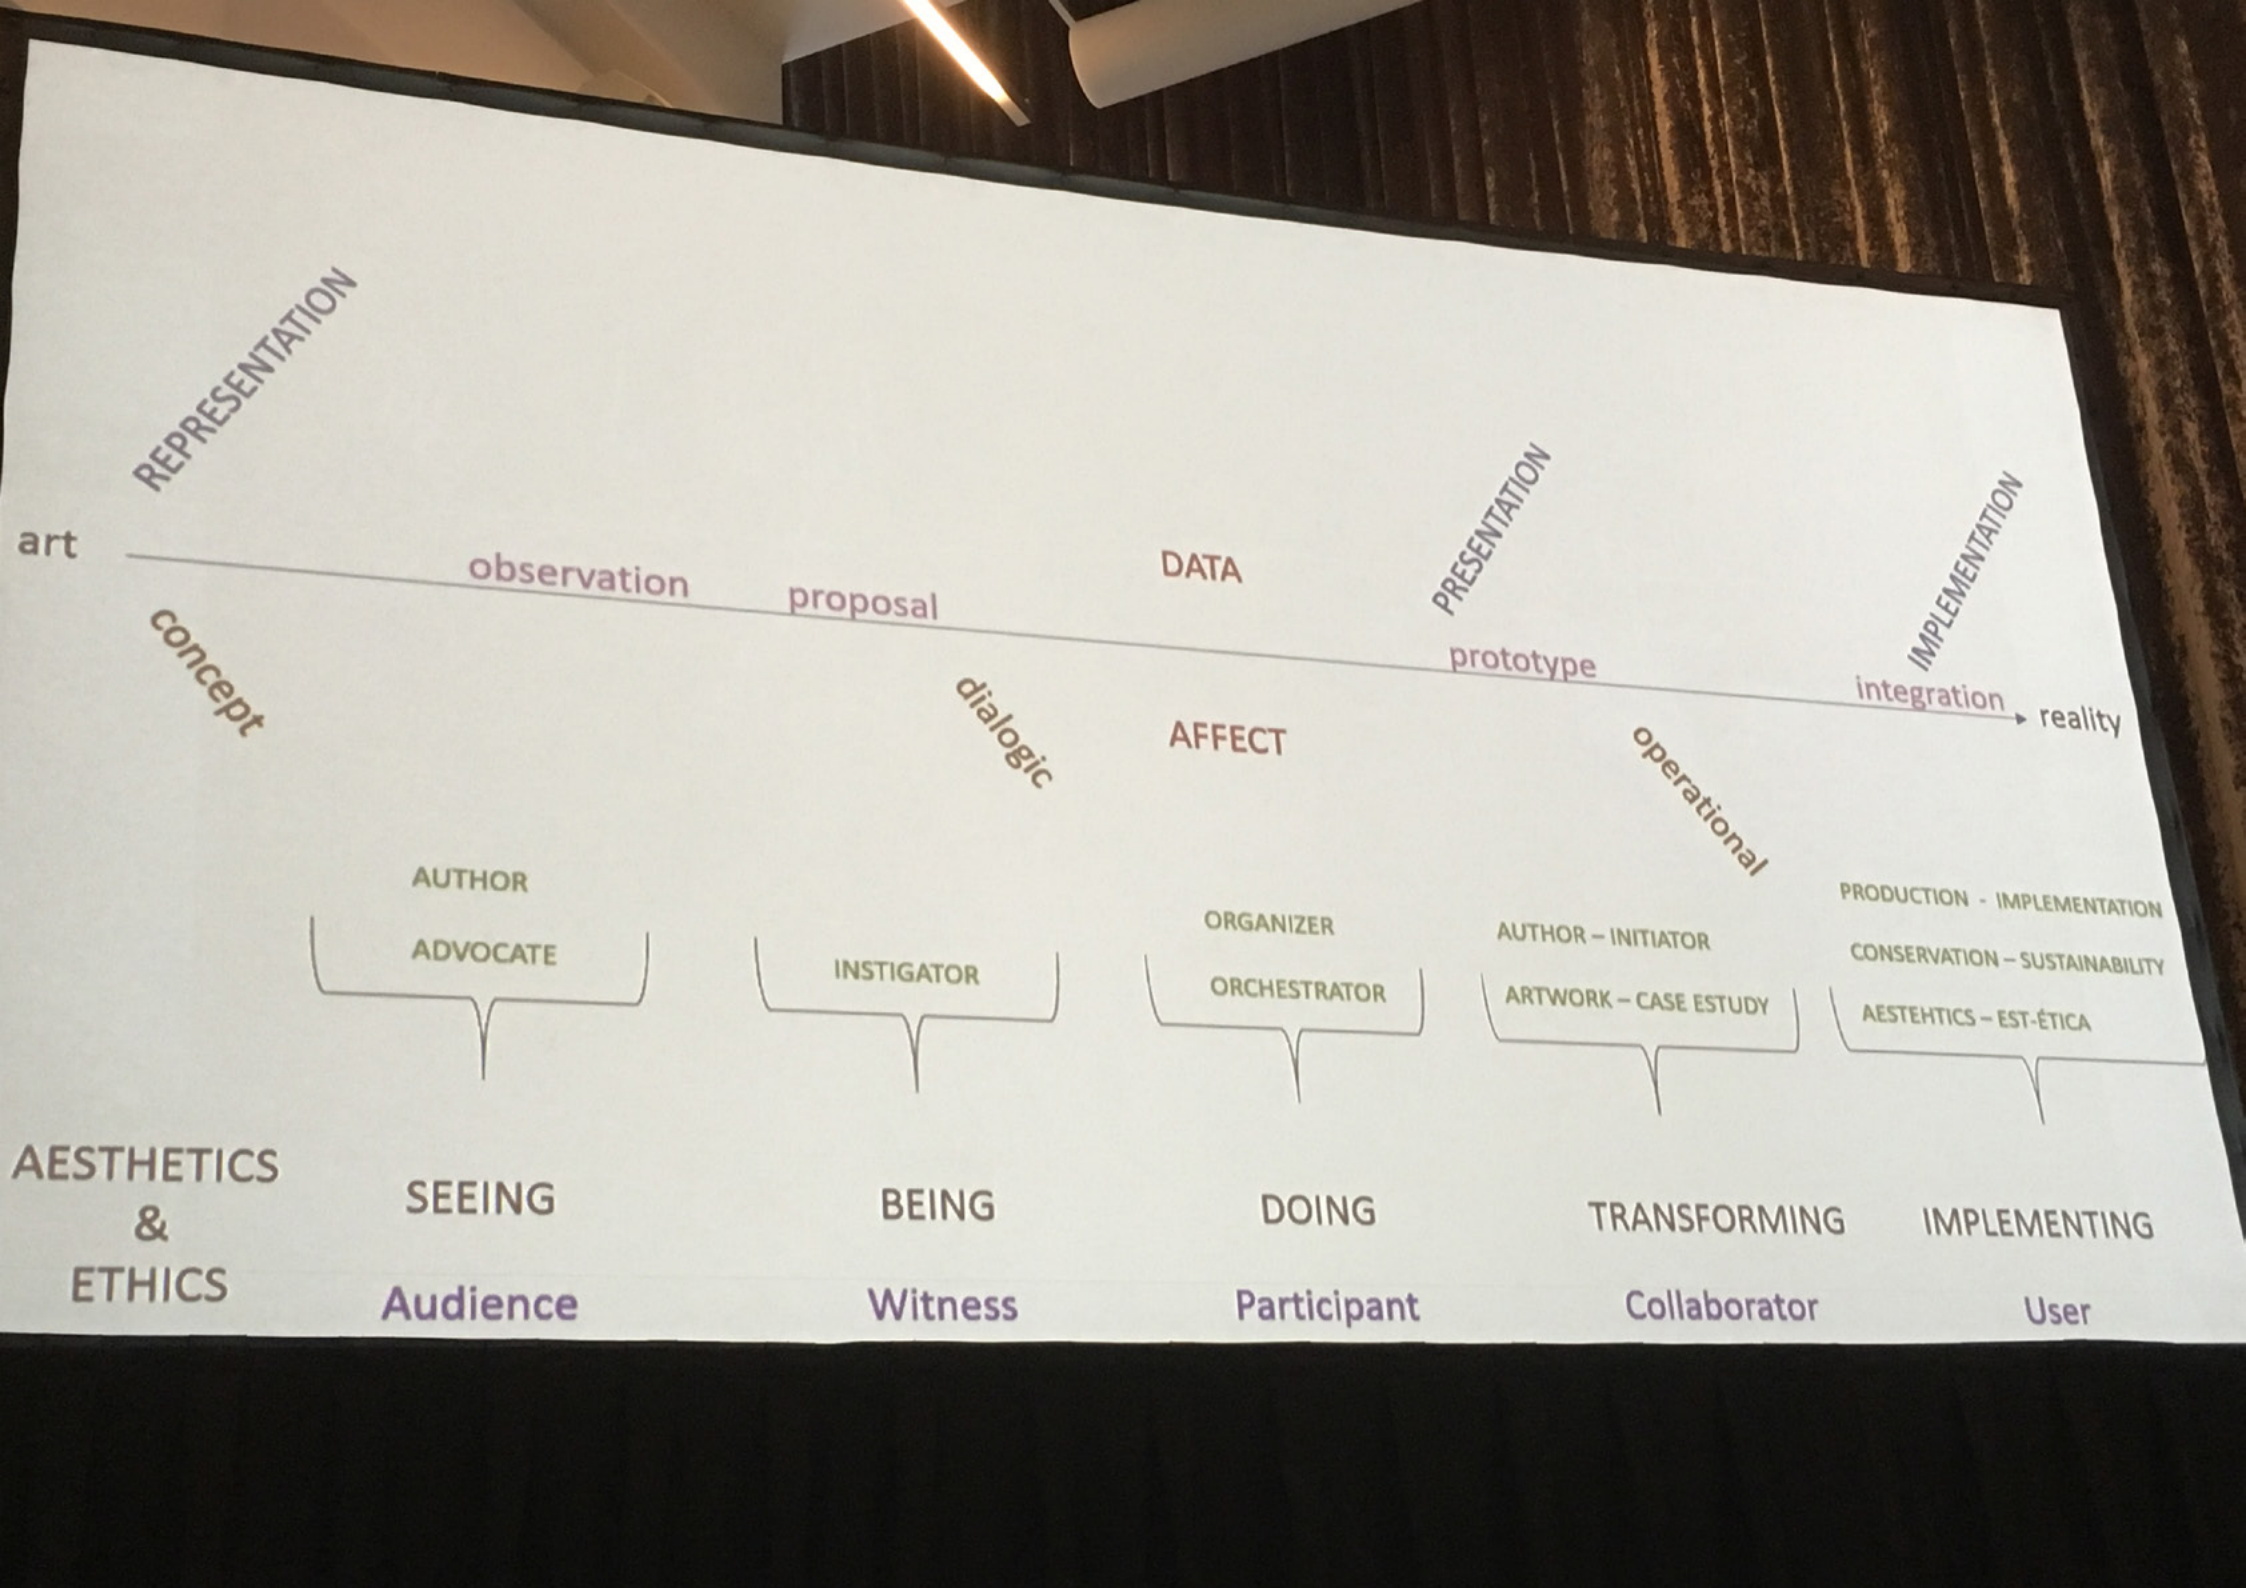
REPRESENTATION

art

observation

proposal

DATA

PRESENTATION

IMPLEMENTATION

concept

prototype

integration

reality

dialogic

AFFECT

operational

AUTHOR

ADVOCATE

INSTIGATOR

ORGANIZER

ORCHESTRATOR

AUTHOR – INITIATOR

ARTWORK – CASE ESTUDY

PRODUCTION - IMPLEMENTATION

CONSERVATION – SUSTAINABILITY

AESTEHTICS – EST-ÉTICA

AESTHETICS & ETHICS

SEEING

BEING

DOING

TRANSFORMING

IMPLEMENTING

Audience

Witness

Participant

Collaborator

User